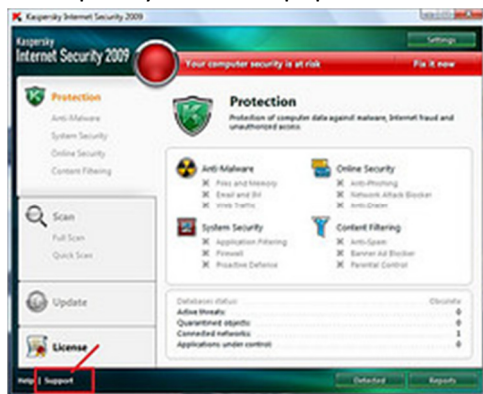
Kaspersky Internet Security 2009

Kaspersky Internet Security 2009

Settings

Your computer security is at risk

Fix it now

Protection

Anti-Malware

System Security

Online Security

Content Filtering

Protection

Protection of computer data against malware, Internet fraud and unauthorized access

Anti-Malware

Files and Memory

Email and IM

Web Traffic

Online Security

Anti-Phishing

Network Attack Blocker

Anti-Dialer

System Security

Application Filtering

Firewall

Proactive Defence

Content Filtering

Anti-Spam

Banner Ad Blocker

Parental Control

Scan

Full Scan

Quick Scan

Update

License

| Databases status: | Obsolete |
|---|---|
| Active threats: | 0 |
| Quarantined objects: | 0 |
| Connected networks: | 1 |
| Applications under control: | 0 |

Help | Support

Detected

Reports